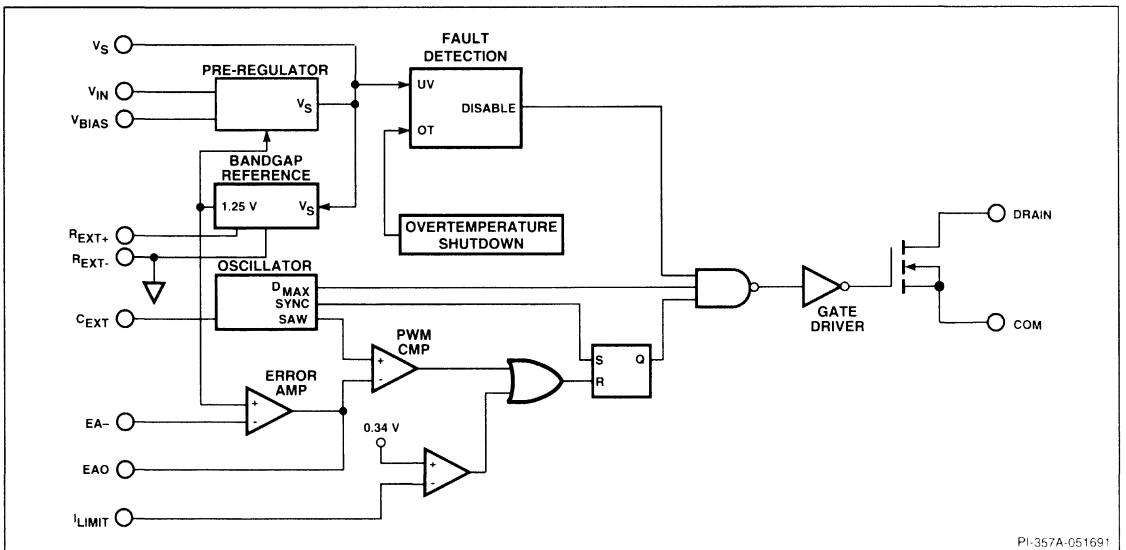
$V_S$
$V_{IN}$
$V_{BIAS}$
PRE-REGULATOR
$V_S$
FAULT DETECTION
UV
DISABLE
OT
BANDGAP REFERENCE
1.25 V
$V_S$
$R_{EXT+}$
$R_{EXT-}$
OVERTEMPERATURE SHUTDOWN
DRAIN
OSCILLATOR
$D_{MAX}$
SYNC
SAW
$C_{EXT}$
PWM CMP
+
-
S
Q
R
GATE DRIVER
COM
ERROR AMP
+
-
EA-
0.34 V
EAO
+
-
$I_{LIMIT}$
PI-357A-051691